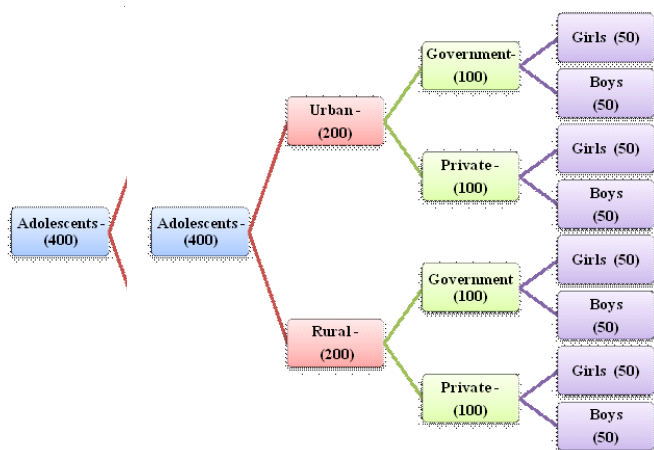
Adolescents - (400)

Adolescents - (400)

Urban - (200)

Government - (100)

Girls (50)

Boys (50)

Private - (100)

Girls (50)

Boys (50)

Rural - (200)

Government (100)

Girls (50)

Boys (50)

Private - (100)

Girls (50)

Boys (50)